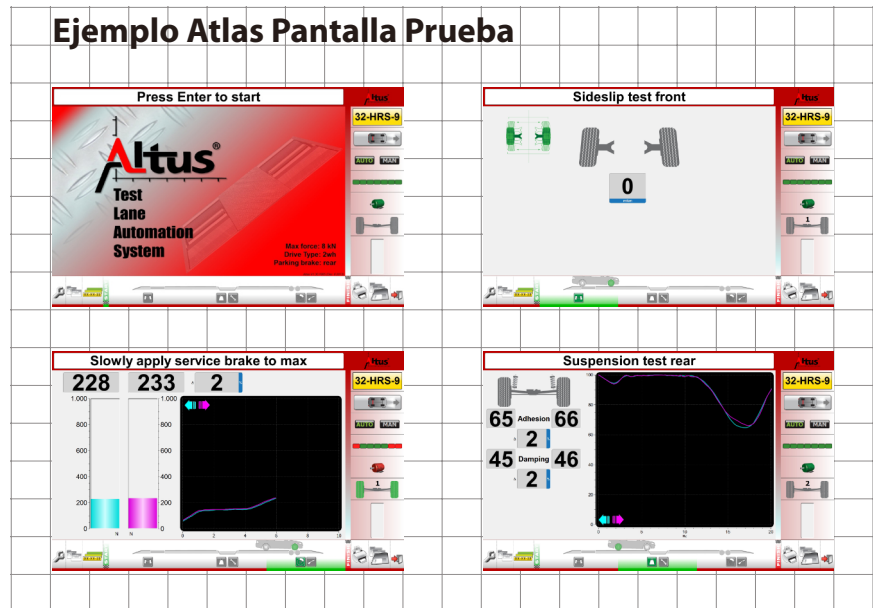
Ejemplo Atlas Pantalla Prueba

Press Enter to start

Altus

Altus®
Test
Lane
Automation
System

Max force: 8 kN
Drive Type: 2wh
Parking brake: rear

AUTO MAN

Sideslip test front

Altus

32-HRS-9

0

AUTO MAN

1

Slowly apply service brake to max

Altus

228 233 2

1.000
800
600
400
200
0

1.000
800
600
400
200
0

N N

0 2 4 6 8 10

32-HRS-9

AUTO MAN

1

Suspension test rear

Altus

65 Adhesion 66
2
45 Damping 46
2

100

0 5 10 15 20

32-HRS-9

AUTO MAN

2